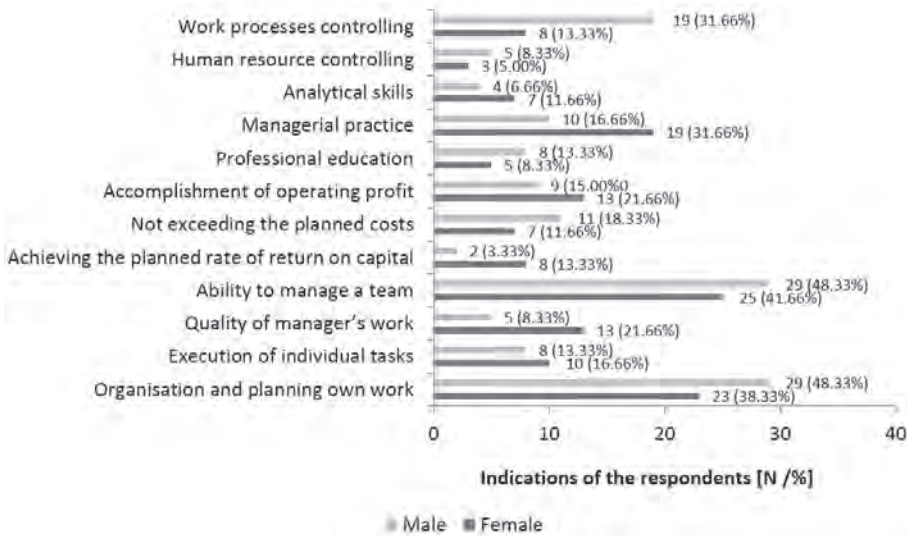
Work processes controlling
19 (31.66%)
8 (13.33%)
Human resource controlling
5 (8.33%)
3 (5.00%)
Analytical skills
4 (6.66%)
7 (11.66%)
Managerial practice
10 (16.66%)
19 (31.66%)
Professional education
8 (13.33%)
5 (8.33%)
Accomplishment of operating profit
9 (15.00%0
13 (21.66%)
Not exceeding the planned costs
11 (18.33%)
7 (11.66%)
Achieving the planned rate of return on capital
2 (3.33%)
8 (13.33%)
Ability to manage a team
29 (48.33%)
25 (41.66%)
Quality of manager's work
5 (8.33%)
13 (21.66%)
Execution of individual tasks
8 (13.33%)
10 (16.66%)
Organisation and planning own work
29 (48.33%)
23 (38.33%)

0 10 20 30 40

Indications of the respondents [N /%]

Male Female